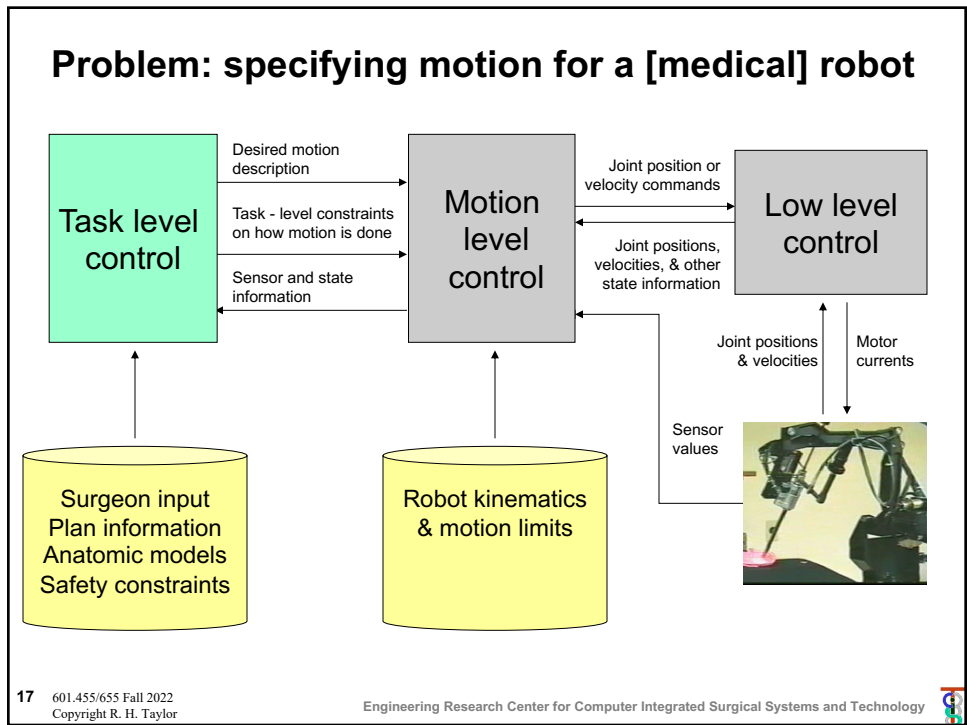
Problem: specifying motion for a [medical] robot

Task level control

Desired motion description

Task - level constraints on how motion is done

Sensor and state information

Motion level control

Joint position or velocity commands

Joint positions, velocities, & other state information

Low level control

Joint positions & velocities

Motor currents

Sensor values

Surgeon input
Plan information
Anatomic models
Safety constraints

Robot kinematics & motion limits

17 601.455/655 Fall 2022
Copyright R. H. Taylor

Engineering Research Center for Computer Integrated Surgical Systems and Technology